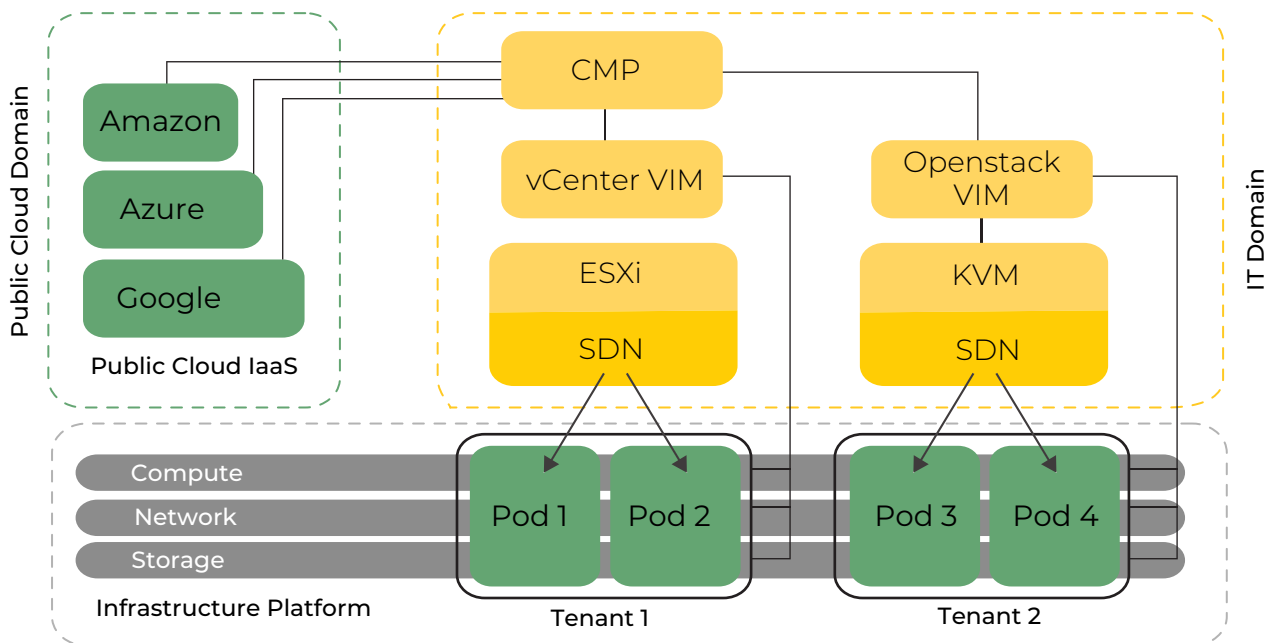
Public Cloud Domain

Amazon

Azure

Google

Public Cloud IaaS

CMP

vCenter VIM

Openstack VIM

ESXi

SDN

KVM

SDN

IT Domain

Compute

Network

Storage

Pod 1

Pod 2

Pod 3

Pod 4

Infrastructure Platform

Tenant 1

Tenant 2